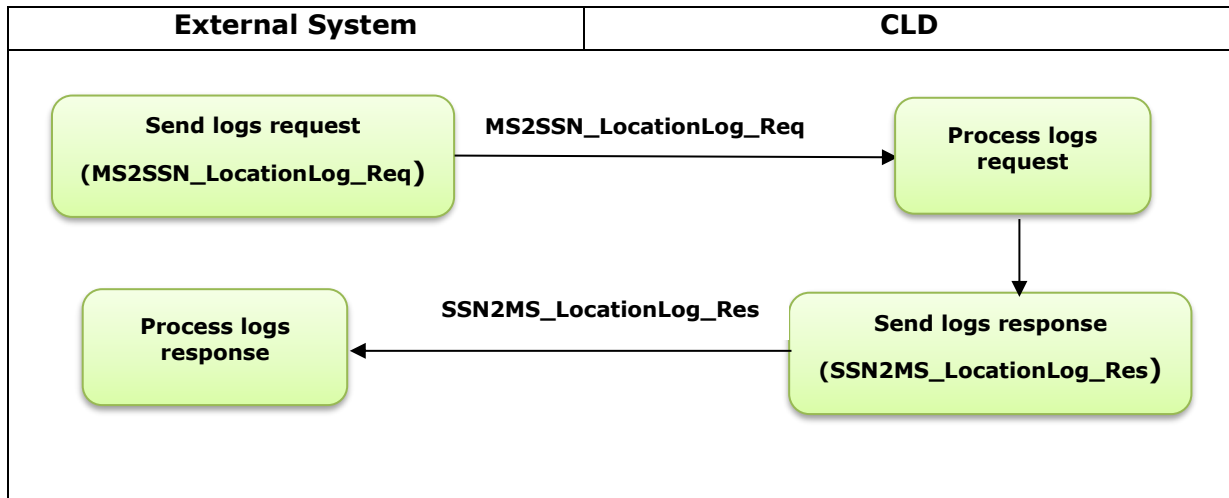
| External System | CLD |
|---|---|

Send logs request

(MS2SSN_LocationLog_Req)

MS2SSN_LocationLog_Req

Process logs request

SSN2MS_LocationLog_Res

Process logs response

Send logs response

(SSN2MS_LocationLog_Res)